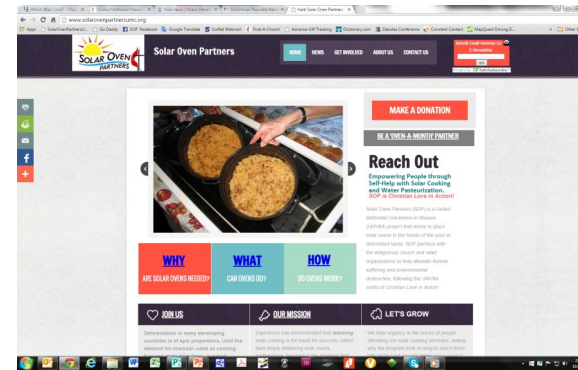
www.solarovenpartnersumc.org

Apps SolarOvenPartners Go Daddy SOP Facebook Google Translate SiteMeter First-A-Church Advance Gift Tracking Dictionary.com Dakotas Conference Constant Contact MapQuest Driving D... Other bookmarks

SOLAR OVEN PARTNERS

Solar Oven Partners

HOME NEWS GET INVOLVED ABOUT US CONTACT US

MAKE A DONATION

BE A 'OVEN-A-MONTH' PARTNER

Reach Out

Empowering People through Self-Help with Solar Cooking and Water Pasteurization. SOP is Christian Love in Action!

Solar Oven Partners (SOP) is a United Methodist Volunteers in Mission (UMVIM) project that works to place solar ovens in the hands of the poor in deforested lands. SOP partners with the indigenous church and relief organizations to help alleviate human suffering and environmental destruction, following the UMVIM motto of Christian Love in Action!

WHY
ARE SOLAR OVENS NEEDED?

WHAT
CAN OVENS DO?

HOW
DO OVENS WORK?

JOIN US

Deforestation in many developing countries is of epic proportions. Until the demand for charcoal used as cooking

OUR MISSION

Experience has demonstrated that teaching solar cooking is the basis for success rather than simply delivering solar ovens.

LET'S GROW

We have urgency in the success of people attending our solar cooking seminars, asking why the program took so long to reach them.